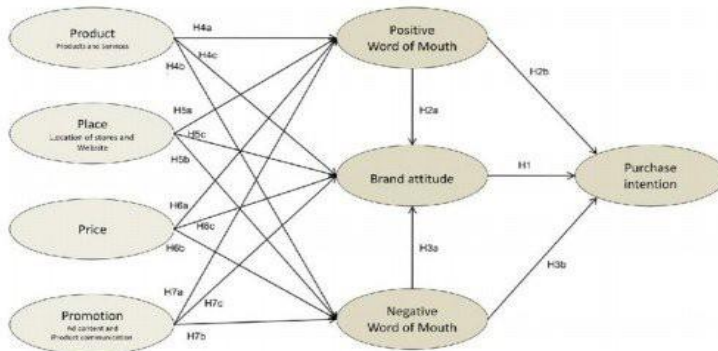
Product
Products and Services

Place
Location of stores and Website

Price

Promotion
Ad content and Product communication

H4a
H4c
H4b
H5a
H5c
H5b
H6a
H6c
H6b
H7a
H7c
H7b

Positive Word of Mouth

Brand attitude

Negative Word of Mouth

H2a
H3a
H2b
H1
H3b

Purchase intention